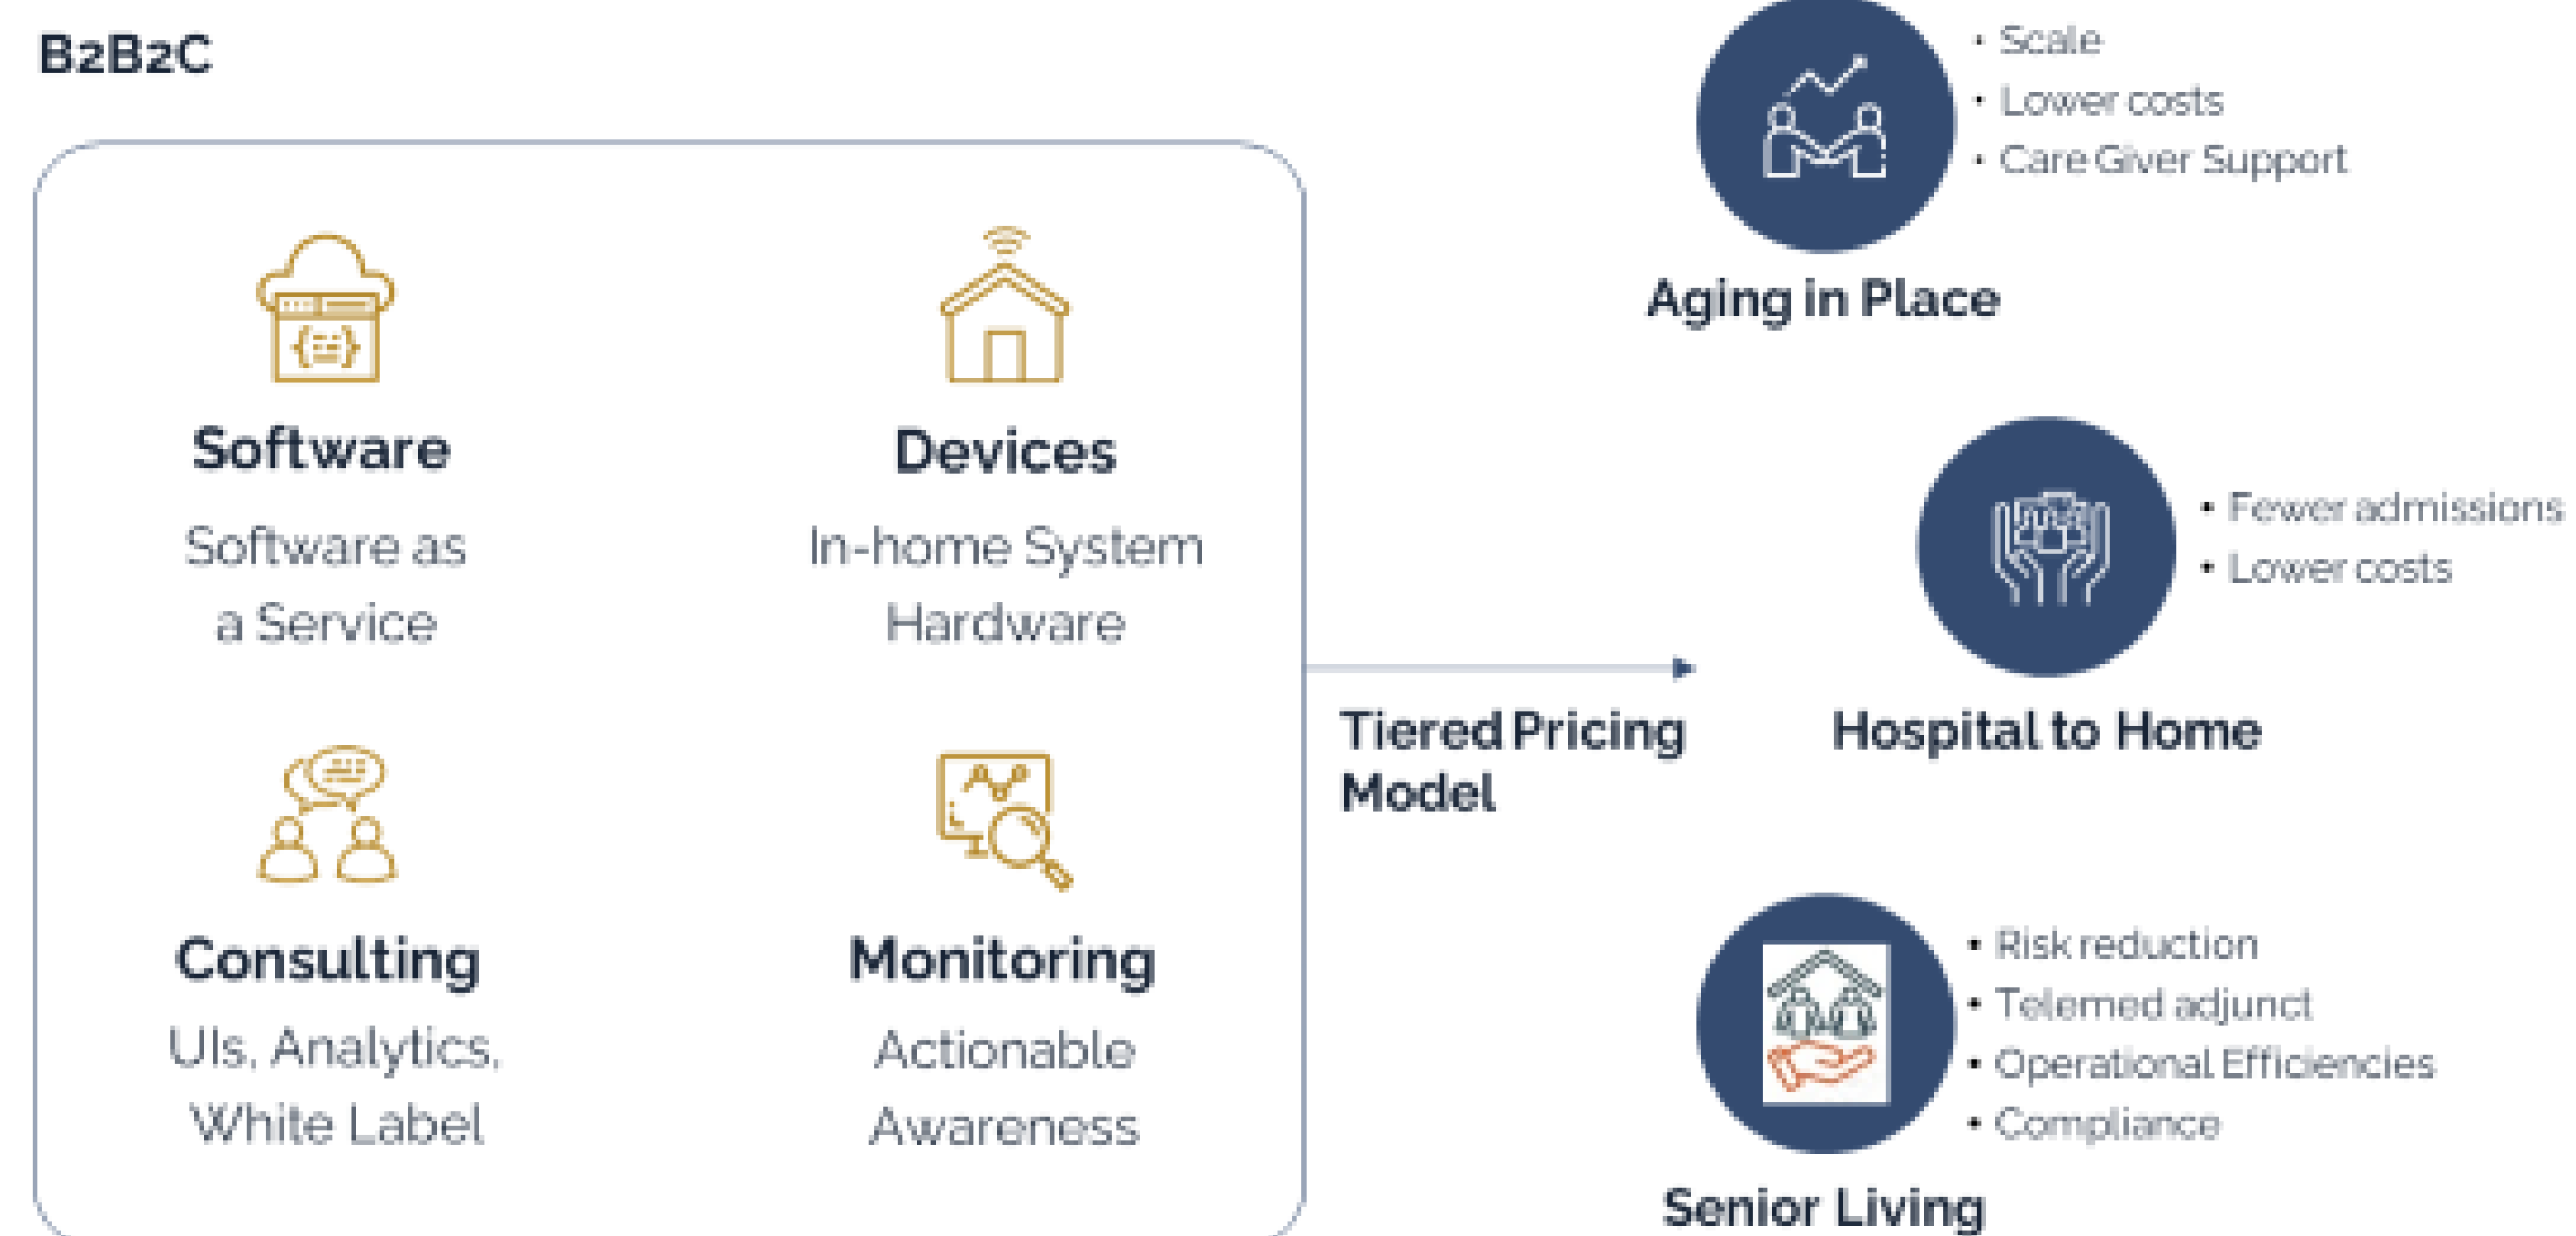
B2B2C

Software

Software as a Service

Devices

In-home System Hardware

Consulting

UIs, Analytics, White Label

Monitoring

Actionable Awareness

Tiered Pricing Model

Aging in Place

• Scale
• Lower costs
• Care Giver Support

Hospital to Home

• Fewer admissions
• Lower costs

Senior Living

• Risk reduction
• Telemed adjunct
• Operational Efficiencies
• Compliance